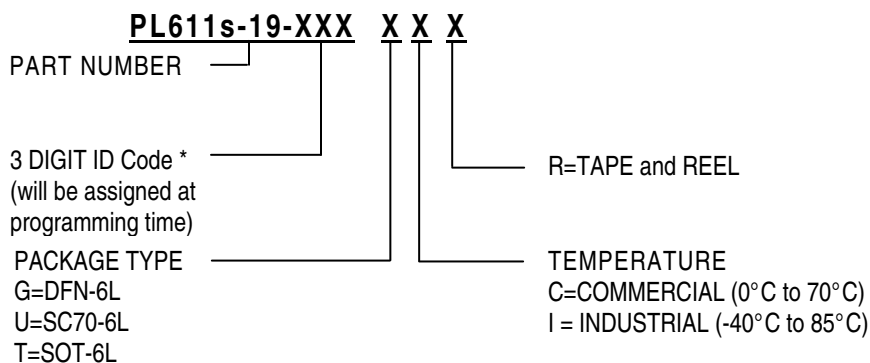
PL611s-19-XXX X X X

PART NUMBER

3 DIGIT ID Code * (will be assigned at programming time)

R=TAPE and REEL

PACKAGE TYPE
G=DFN-6L
U=SC70-6L
T=SOT-6L

TEMPERATURE
C=COMMERCIAL (0°C to 70°C)
I = INDUSTRIAL (-40°C to 85°C)